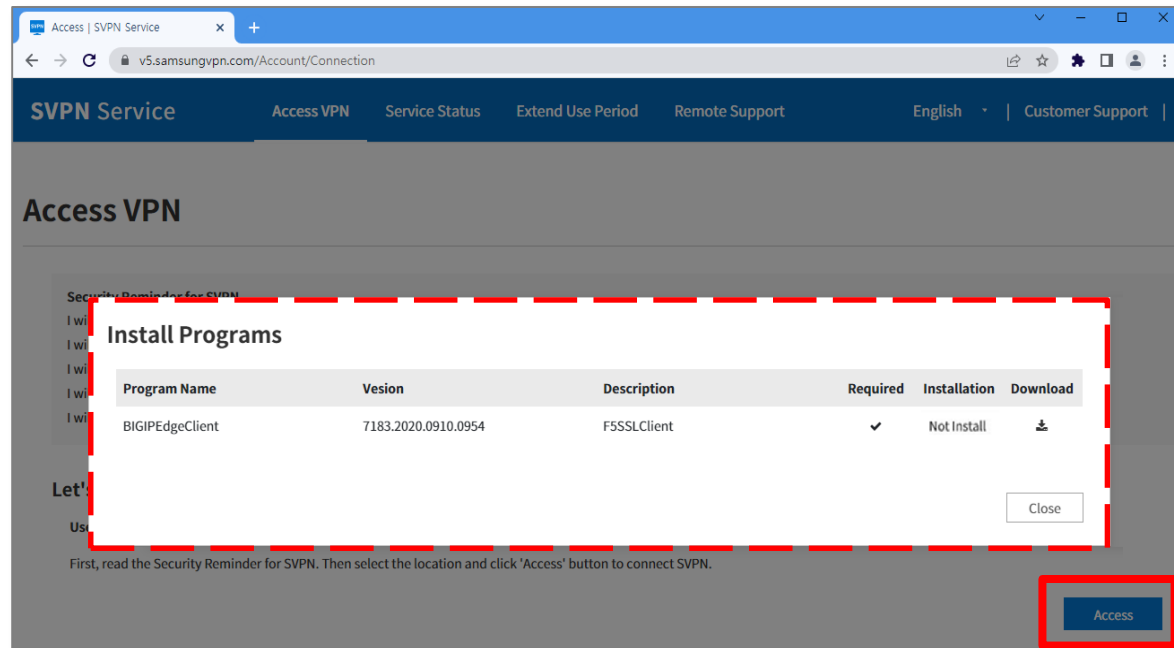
Access | SVPN Service

v5.samsungvpn.com/Account/Connection

SVPN Service   Access VPN   Service Status   Extend Use Period   Remote Support   English   Customer Support

Access VPN

Security Reminder for SVPN
I wi
I wi
I wi
I wi
I wi

Let's

Us

Install Programs

| Program Name | Vesion | Description | Required | Installation | Download |
|---|---|---|---|---|---|
| BIGIPEdgeClient | 7183.2020.0910.0954 | F5SSLClient | ✔ | Not Install | |

Close

First, read the Security Reminder for SVPN. Then select the location and click 'Access' button to connect SVPN.

Access